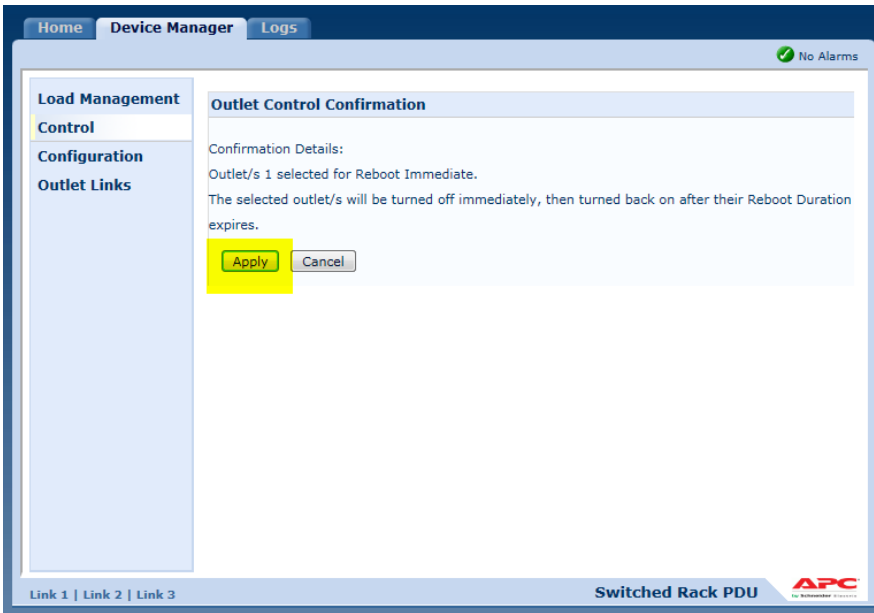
Home Device Manager Logs

No Alarms

Load Management
Control
Configuration
Outlet Links

Outlet Control Confirmation

Confirmation Details:
Outlet/s 1 selected for Reboot Immediate.
The selected outlet/s will be turned off immediately, then turned back on after their Reboot Duration expires.

Apply Cancel

Link 1 | Link 2 | Link 3

Switched Rack PDU

APC by Schneider Electric